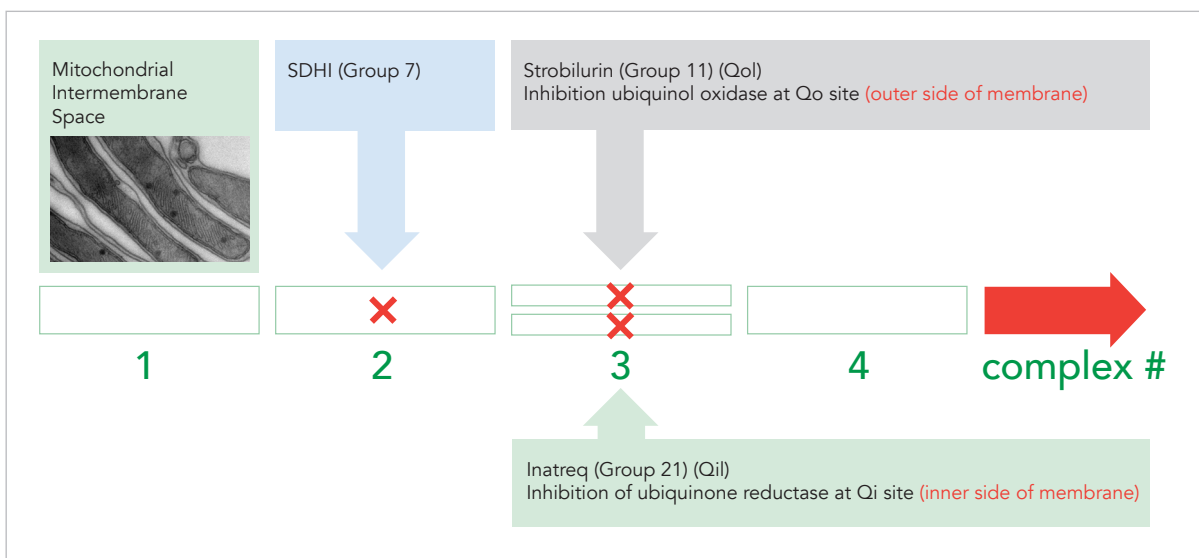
Mitochondrial Intermembrane Space

SDHI (Group 7)

Strobilurin (Group 11) (QoI)
Inhibition ubiquinol oxidase at Qo site (outer side of membrane)

1

2

3

4

complex #

Inatreq (Group 21) (QiI)
Inhibition of ubiquinone reductase at Qi site (inner side of membrane)